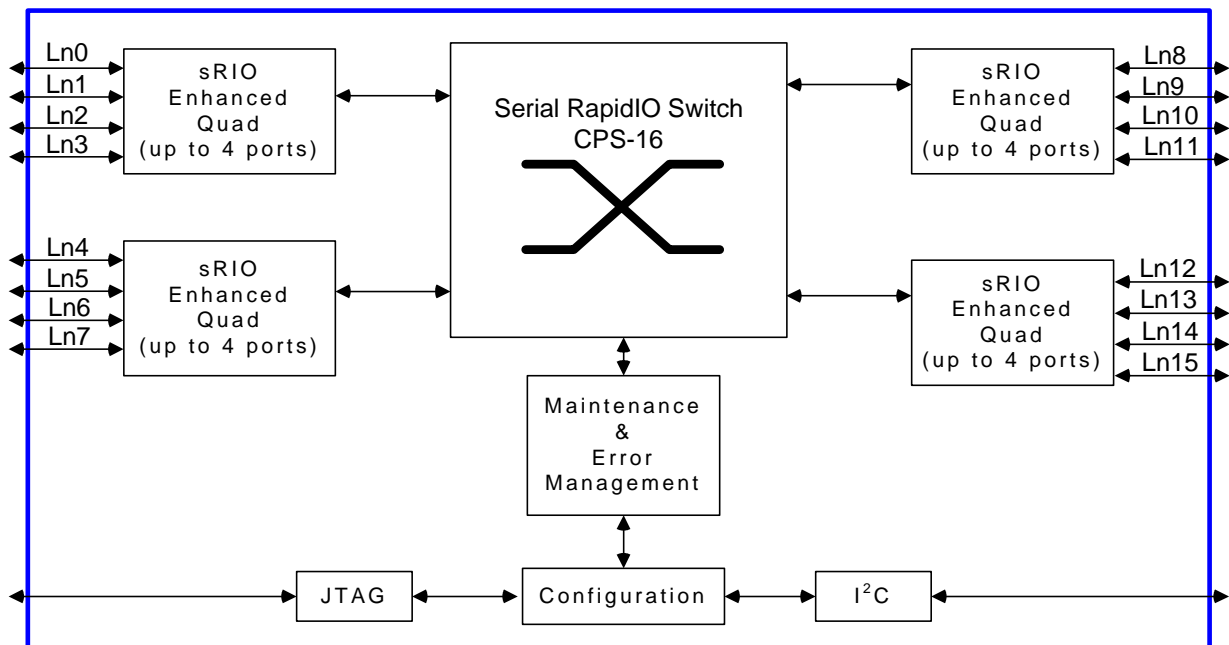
Ln0
Ln1
Ln2
Ln3

sRIO Enhanced Quad (up to 4 ports)

Serial RapidIO Switch CPS-16

sRIO Enhanced Quad (up to 4 ports)

Ln8
Ln9
Ln10
Ln11

Ln4
Ln5
Ln6
Ln7

sRIO Enhanced Quad (up to 4 ports)

sRIO Enhanced Quad (up to 4 ports)

Ln12
Ln13
Ln14
Ln15

Maintenance & Error Management

JTAG

Configuration

$I^2C$